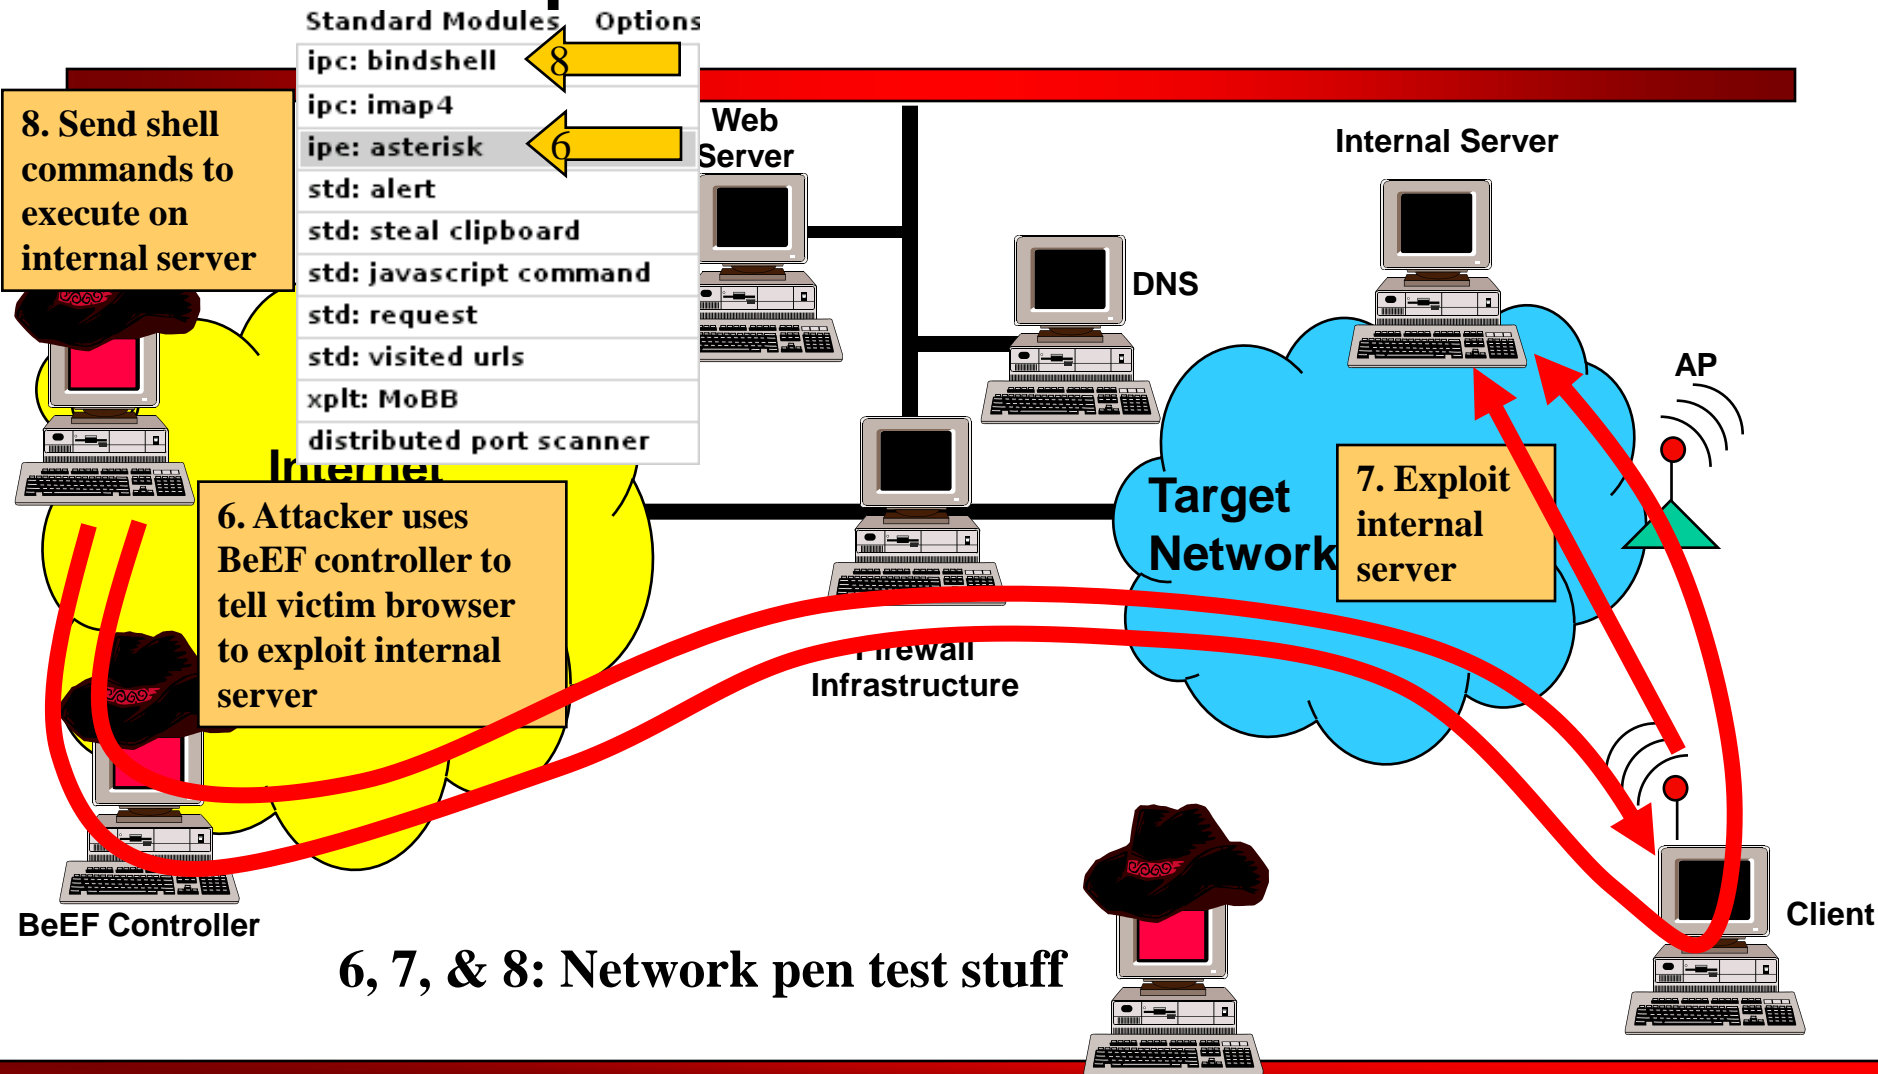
Standard Modules Options
ipc: bindshell
8
ipc: imap4
ipe: asterisk
6
std: alert
std: steal clipboard
std: javascript command
std: request
std: visited urls
xplt: MoBB
distributed port scanner

8. Send shell commands to execute on internal server

Web Server

Internal Server

DNS

AP

Internet

6. Attacker uses BeEF controller to tell victim browser to exploit internal server

Target Network

7. Exploit internal server

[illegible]rewall Infrastructure

BeEF Controller

Client

6, 7, & 8: Network pen test stuff